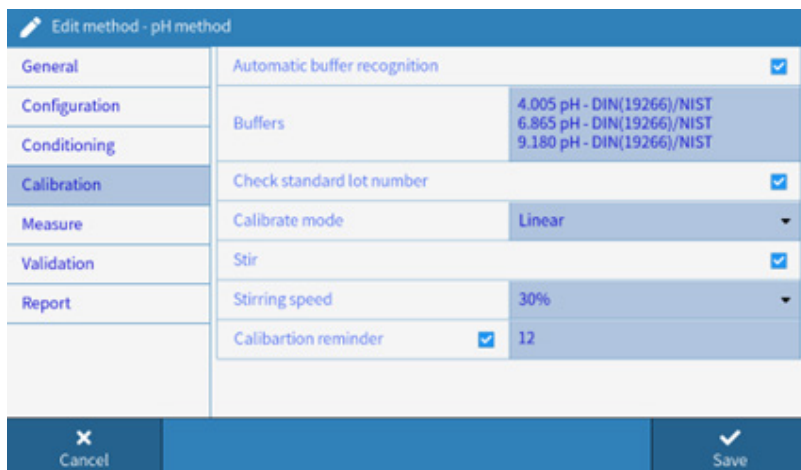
Edit method - pH method

General
Configuration
Conditioning
Calibration
Measure
Validation
Report

Automatic buffer recognition

Buffers
4.005 pH - DIN(19266)/NIST
6.865 pH - DIN(19266)/NIST
9.180 pH - DIN(19266)/NIST

Check standard lot number

Calibrate mode
Linear

Stir

Stirring speed
30%

Calibartion reminder
12

Cancel
Save